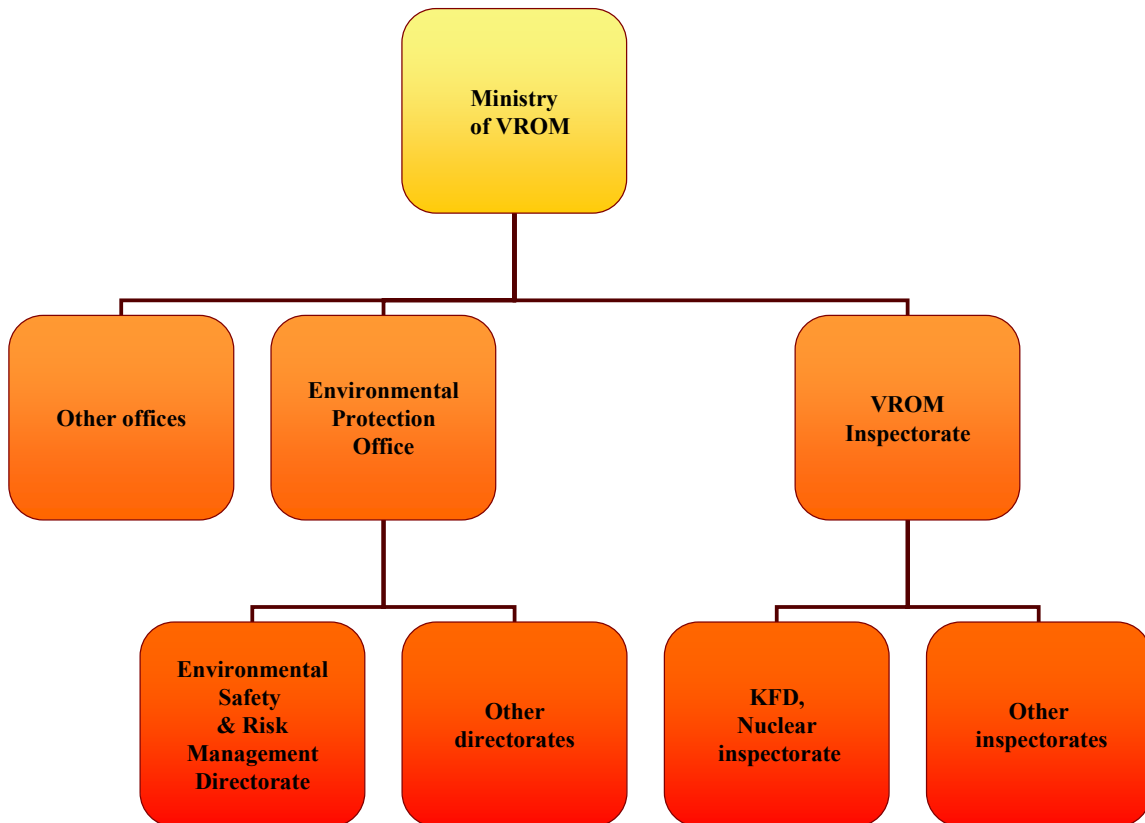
Ministry of VROM

Other offices

Environmental Protection Office

VROM Inspectorate

Environmental Safety & Risk Management Directorate

Other directorates

KFD, Nuclear inspectorate

Other inspectorates